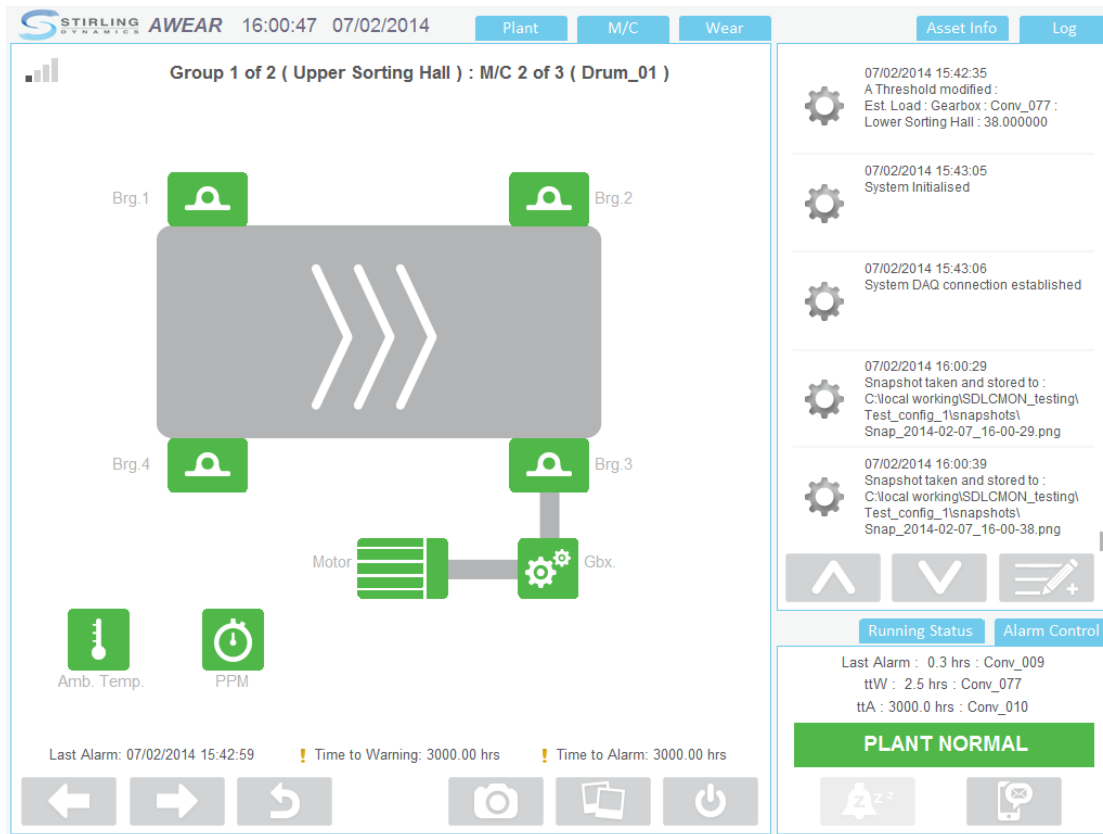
STIRLING DYNAMICS AWEAR 16:00:47 07/02/2014

Plant M/C Wear

Asset Info Log

Group 1 of 2 ( Upper Sorting Hall ) : M/C 2 of 3 ( Drum_01 )

Brg.1

Brg.2

Brg.4

Brg.3

Motor

Gbx.

Amb. Temp.

PPM

Last Alarm: 07/02/2014 15:42:59

! Time to Warning: 3000.00 hrs

! Time to Alarm: 3000.00 hrs

07/02/2014 15:42:35
A Threshold modified :
Est. Load : Gearbox : Conv_077 :
Lower Sorting Hall : 38.000000

07/02/2014 15:43:05
System Initialised

07/02/2014 15:43:06
System DAQ connection established

07/02/2014 16:00:29
Snapshot taken and stored to :
C:\local working\SDLCMON_testing\Test_config_1\snapshots\Snap_2014-02-07_16-00-29.png

07/02/2014 16:00:39
Snapshot taken and stored to :
C:\local working\SDLCMON_testing\Test_config_1\snapshots\Snap_2014-02-07_16-00-38.png

Running Status

Alarm Control

Last Alarm : 0.3 hrs : Conv_009
ttW : 2.5 hrs : Conv_077
ttA : 3000.0 hrs : Conv_010

PLANT NORMAL

z z z